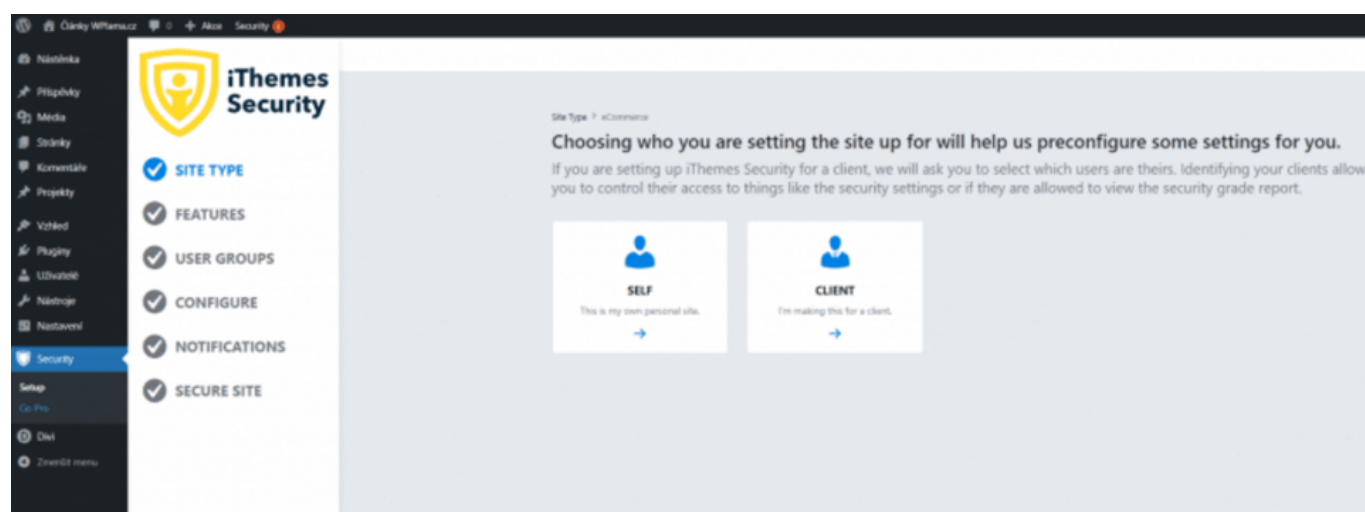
Články WPlama.cz 0 + Akce Security

Nástěnka
Příspěvky
Média
Stránky
Komentáře
Projekty
Vzhled
Pluginy
Uživatelé
Nástroje
Nastavení
Security
Setup
Go Pro
Divi
Zmenšit menu

iThemes Security

SITE TYPE
FEATURES
USER GROUPS
CONFIGURE
NOTIFICATIONS
SECURE SITE

Site Type > eCommerce

Choosing who you are setting the site up for will help us preconfigure some settings for you.

If you are setting up iThemes Security for a client, we will ask you to select which users are theirs. Identifying your clients allow you to control their access to things like the security settings or if they are allowed to view the security grade report.

SELF
This is my own personal site.
→

CLIENT
I'm making this for a client.
→